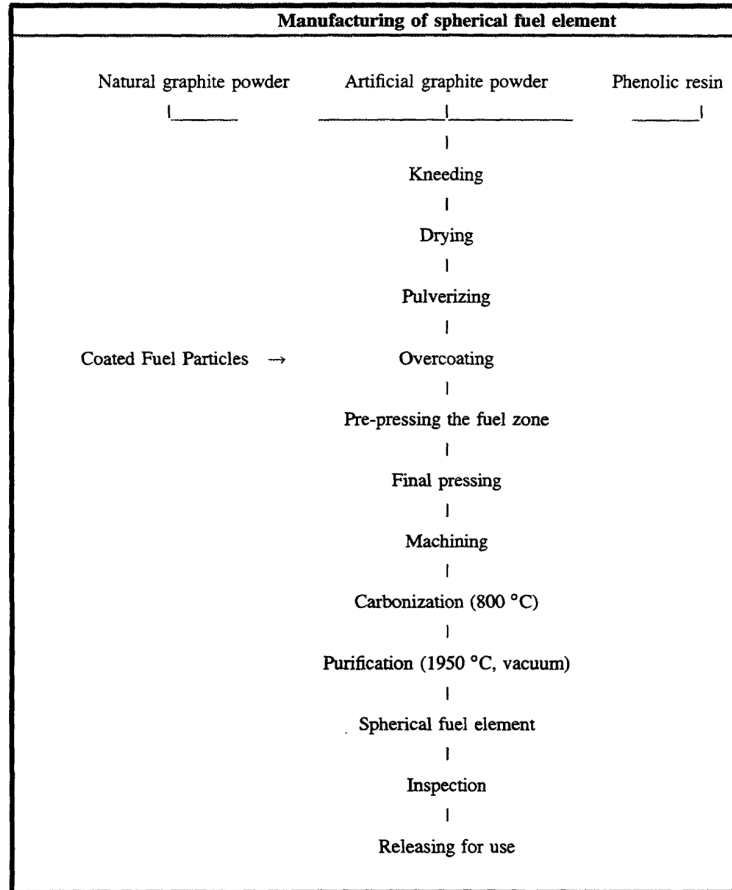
Manufacturing of spherical fuel element

Natural graphite powder

Artificial graphite powder

Phenolic resin

Kneeding

Drying

Pulverizing

Coated Fuel Particles →

Overcoating

Pre-pressing the fuel zone

Final pressing

Machining

Carbonization (800 °C)

Purification (1950 °C, vacuum)

Spherical fuel element

Inspection

Releasing for use